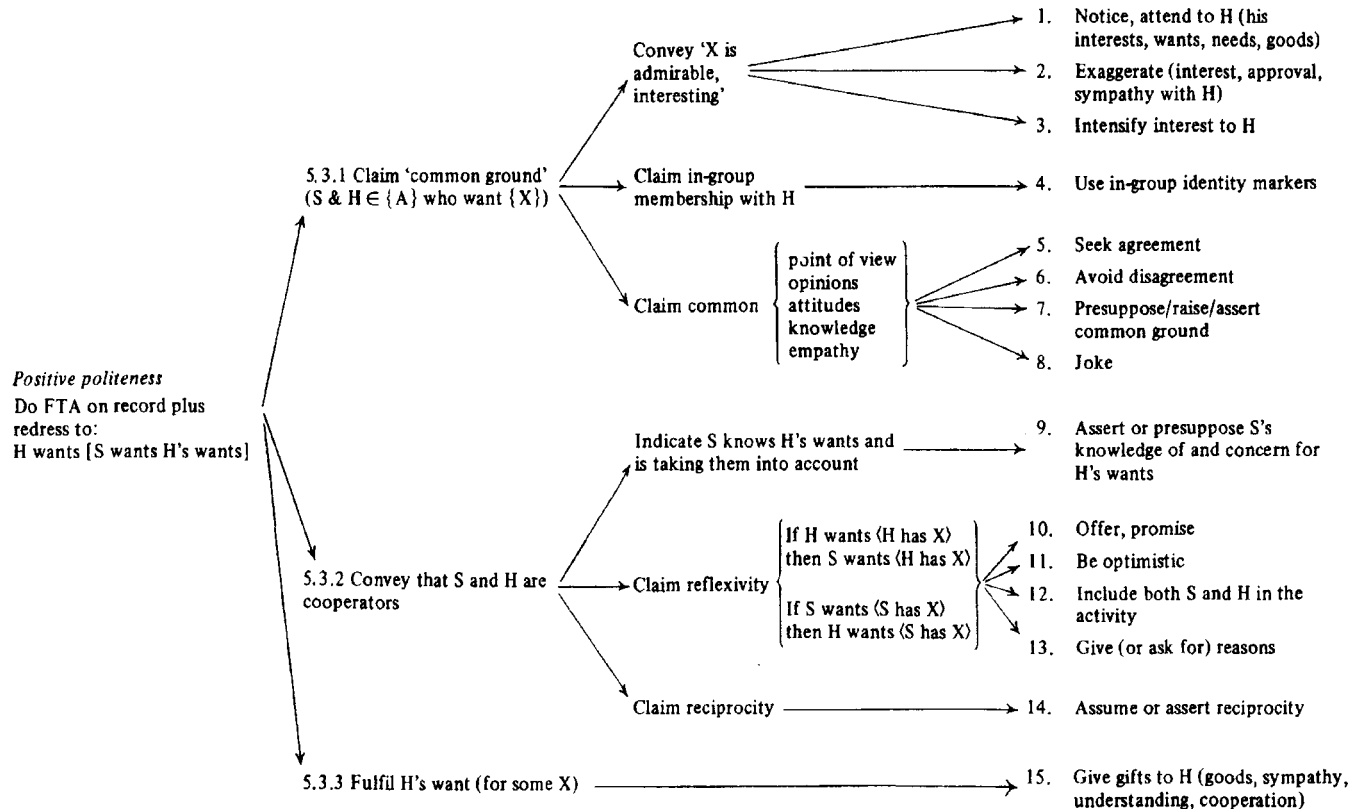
*Positive politeness*
Do FTA on record plus redress to:
H wants [S wants H's wants]

5.3.1 Claim 'common ground' (S & H $\in$ {A} who want {X})

Convey 'X is admirable, interesting'

1. Notice, attend to H (his interests, wants, needs, goods)
2. Exaggerate (interest, approval, sympathy with H)
3. Intensify interest to H

Claim in-group membership with H

4. Use in-group identity markers

Claim common {point of view, opinions, attitudes, knowledge, empathy}

5. Seek agreement
6. Avoid disagreement
7. Presuppose/raise/assert common ground
8. Joke

5.3.2 Convey that S and H are cooperators

Indicate S knows H's wants and is taking them into account

9. Assert or presuppose S's knowledge of and concern for H's wants

Claim reflexivity {If H wants ⟨H has X⟩ then S wants ⟨H has X⟩; If S wants ⟨S has X⟩ then H wants ⟨S has X⟩}

10. Offer, promise
11. Be optimistic
12. Include both S and H in the activity
13. Give (or ask for) reasons

Claim reciprocity

14. Assume or assert reciprocity

5.3.3 Fulfil H's want (for some X)

15. Give gifts to H (goods, sympathy, understanding, cooperation)